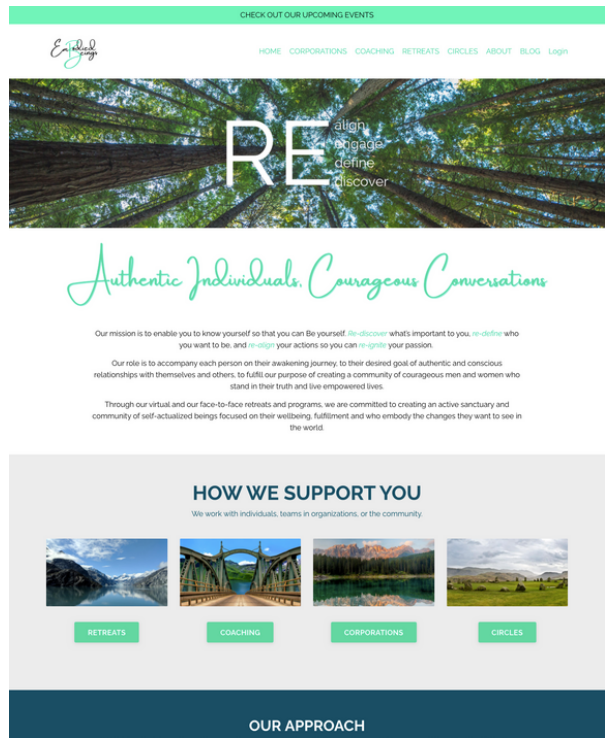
CHECK OUT OUR UPCOMING EVENTS

Embodied Beings

HOME CORPORATIONS COACHING RETREATS CIRCLES ABOUT BLOG Login

RE align engage define discover

Authentic Individuals, Courageous Conversations

Our mission is to enable you to know yourself so that you can Be yourself. Re-discover what's important to you, re-define who you want to be, and re-align your actions so you can re-ignite your passion.

Our role is to accompany each person on their awakening journey, to their desired goal of authentic and conscious relationships with themselves and others, to fulfill our purpose of creating a community of courageous men and women who stand in their truth and live empowered lives.

Through our virtual and our face-to-face retreats and programs, we are committed to creating an active sanctuary and community of self-actualized beings focused on their wellbeing, fulfillment and who embody the changes they want to see in the world.

HOW WE SUPPORT YOU

We work with individuals, teams in organizations, or the community.

RETREATS

COACHING

CORPORATIONS

CIRCLES

OUR APPROACH